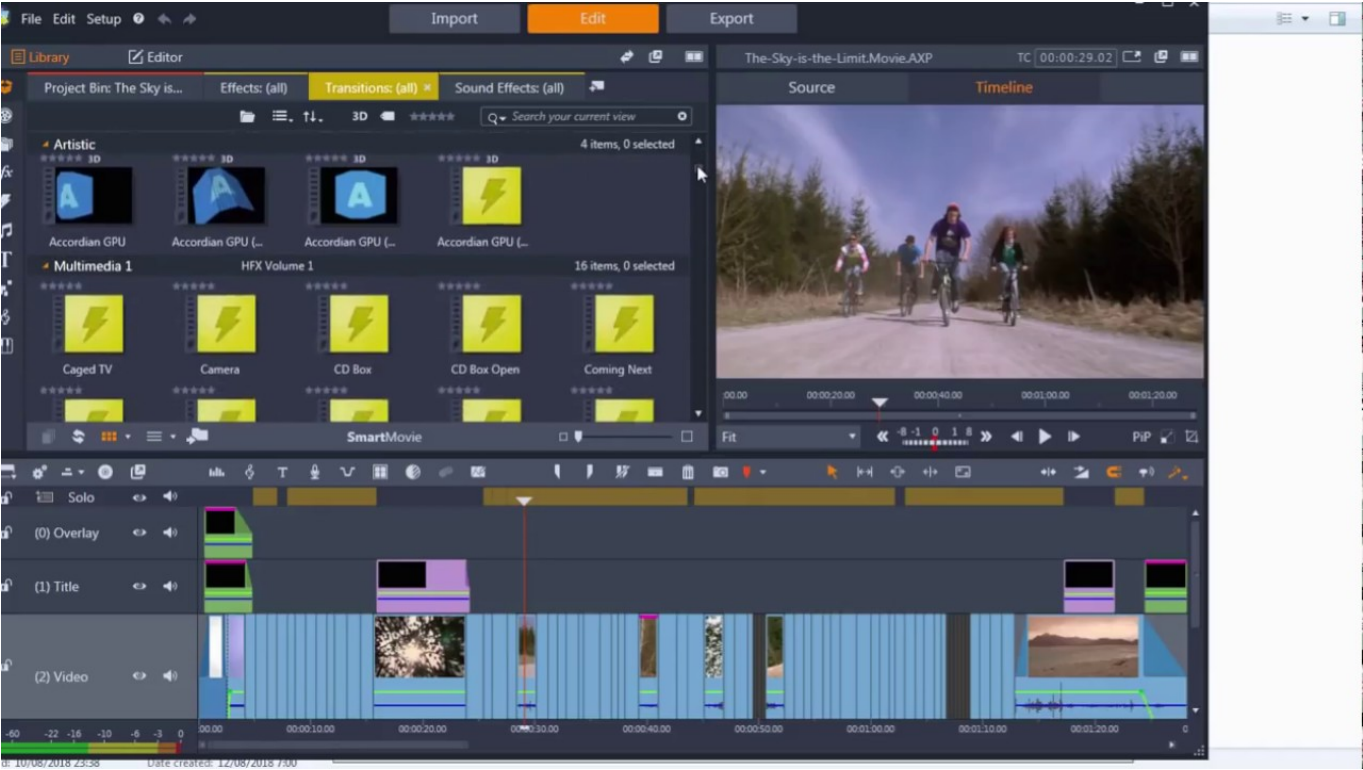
File Edit Setup
Import
Edit
Export
Library
Editor
The-Sky-is-the-Limit.Movie.AXP
TC 00:00:29.02
Project Bin: The Sky is...
Effects: (all)
Transitions: (all)
Sound Effects: (all)
Source
Timeline
3D
Search your current view
Artistic
4 items, 0 selected
3D
3D
3D
3D
Accordian GPU
Accordian GPU (...
Accordian GPU (...
Accordian GPU (...
Multimedia 1
HFX Volume 1
16 items, 0 selected
Caged TV
Camera
CD Box
CD Box Open
Coming Next
SmartMovie
00.00
00:00:20.00
00:00:40.00
00:01:00.00
00:01:20.00
Fit
-8 -1 0 1 8
PiP
Solo
(0) Overlay
(1) Title
(2) Video
-60 -22 -16 -10 -6 -3 0
00.00
00:00:10.00
00:00:20.00
00:00:30.00
00:00:40.00
00:00:50.00
00:01:00.00
00:01:10.00
00:01:20.00
d: 10/08/2018 23:38
Date created: 12/08/2018 7:00